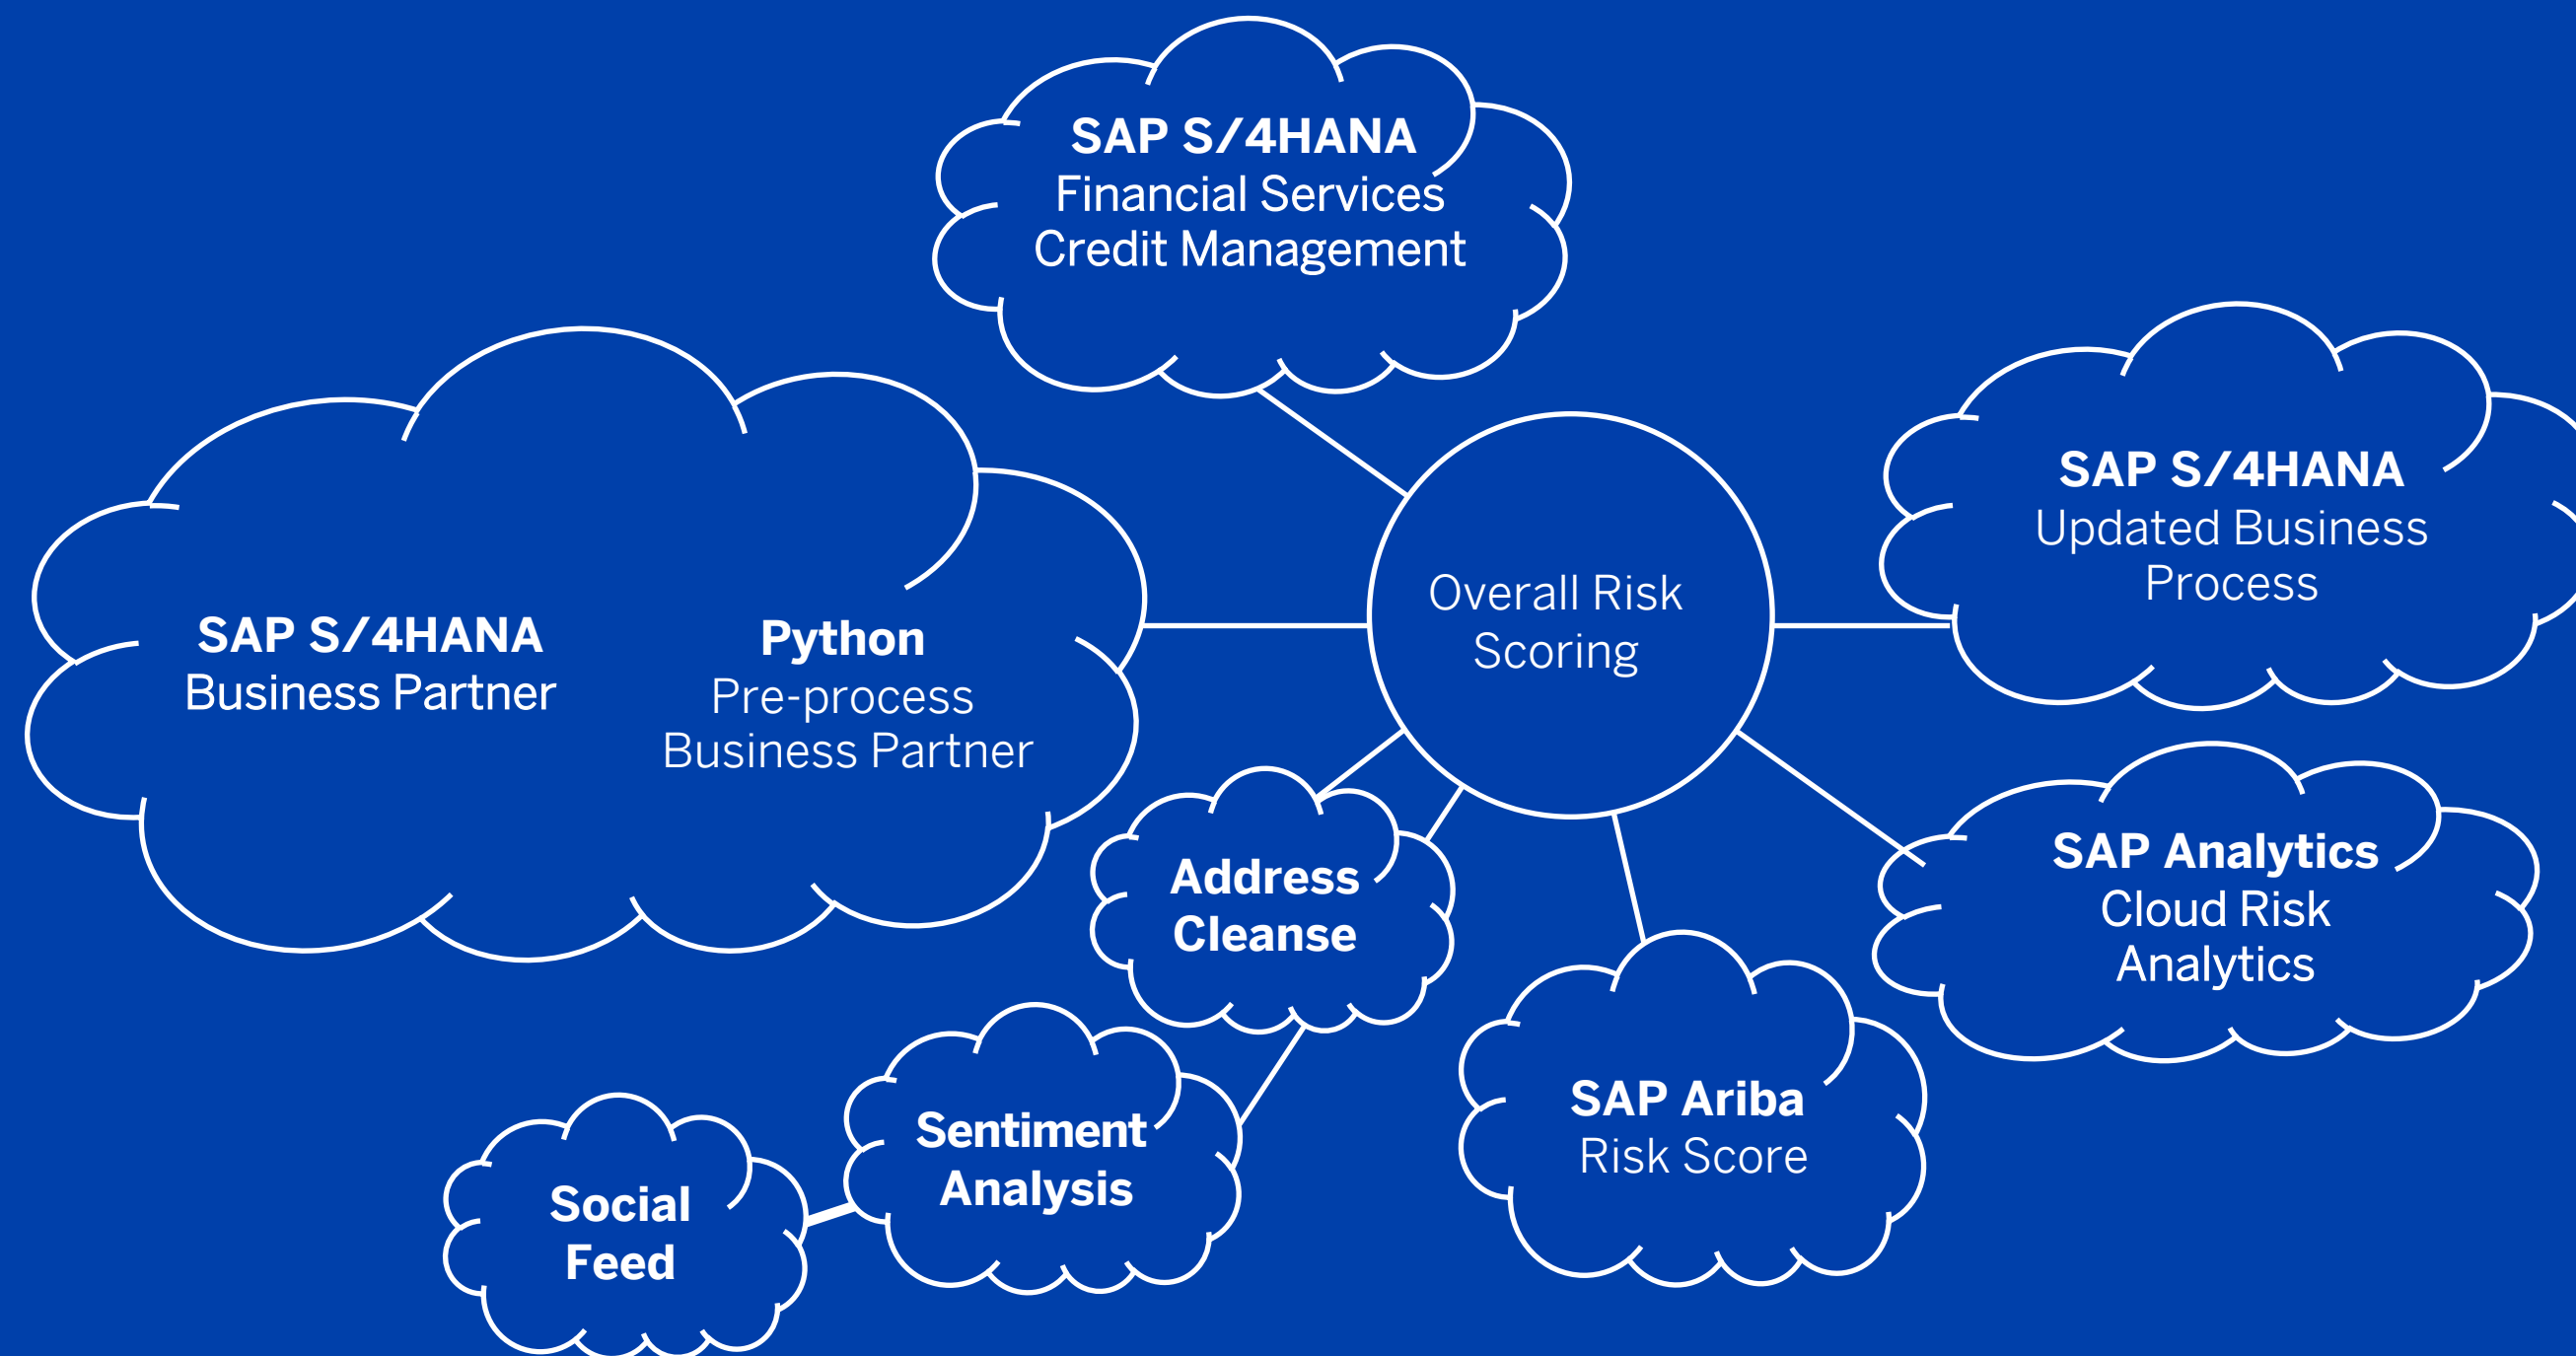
SAP S/4HANA
Financial Services
Credit Management

SAP S/4HANA
Business Partner

Python
Pre-process
Business Partner

Overall Risk
Scoring

SAP S/4HANA
Updated Business
Process

Address
Cleanse

SAP Analytics
Cloud Risk
Analytics

Sentiment
Analysis

Social
Feed

SAP Ariba
Risk Score